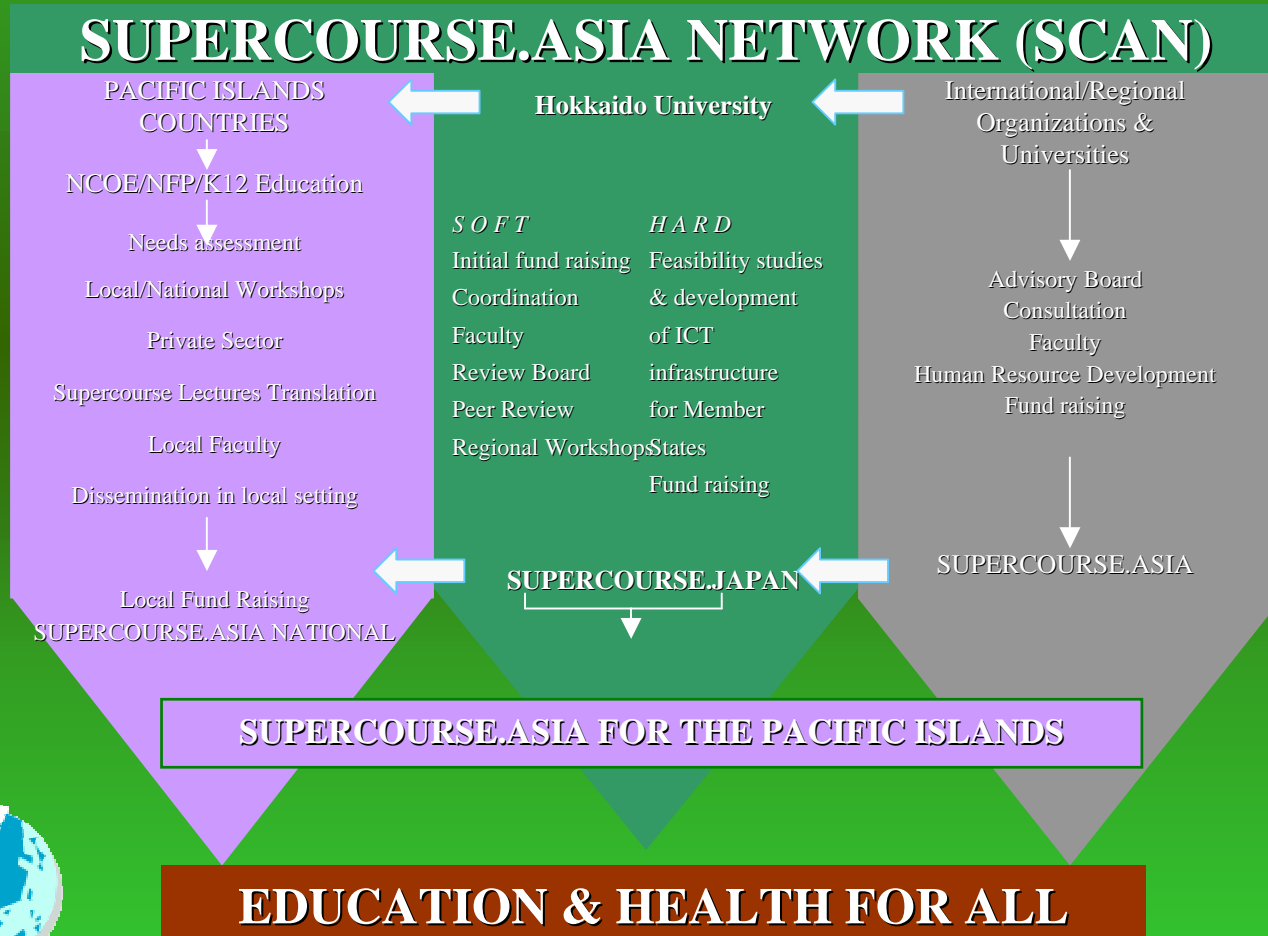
SUPERCOURSE.ASIA NETWORK (SCAN)

PACIFIC ISLANDS COUNTRIES

NCOE/NFP/K12 Education

Needs assessment

Local/National Workshops

Private Sector

Supercourse Lectures Translation

Local Faculty

Dissemination in local setting

Local Fund Raising
SUPERCOURSE.ASIA NATIONAL

Hokkaido University

SOFT
Initial fund raising
Coordination
Faculty
Review Board
Peer Review
Regional Workshops

HARD
Feasibility studies & development of ICT infrastructure for Member States
Fund raising

SUPERCOURSE.JAPAN

International/Regional Organizations & Universities

Advisory Board
Consultation
Faculty
Human Resource Development
Fund raising

SUPERCOURSE.ASIA

SUPERCOURSE.ASIA FOR THE PACIFIC ISLANDS

EDUCATION & HEALTH FOR ALL